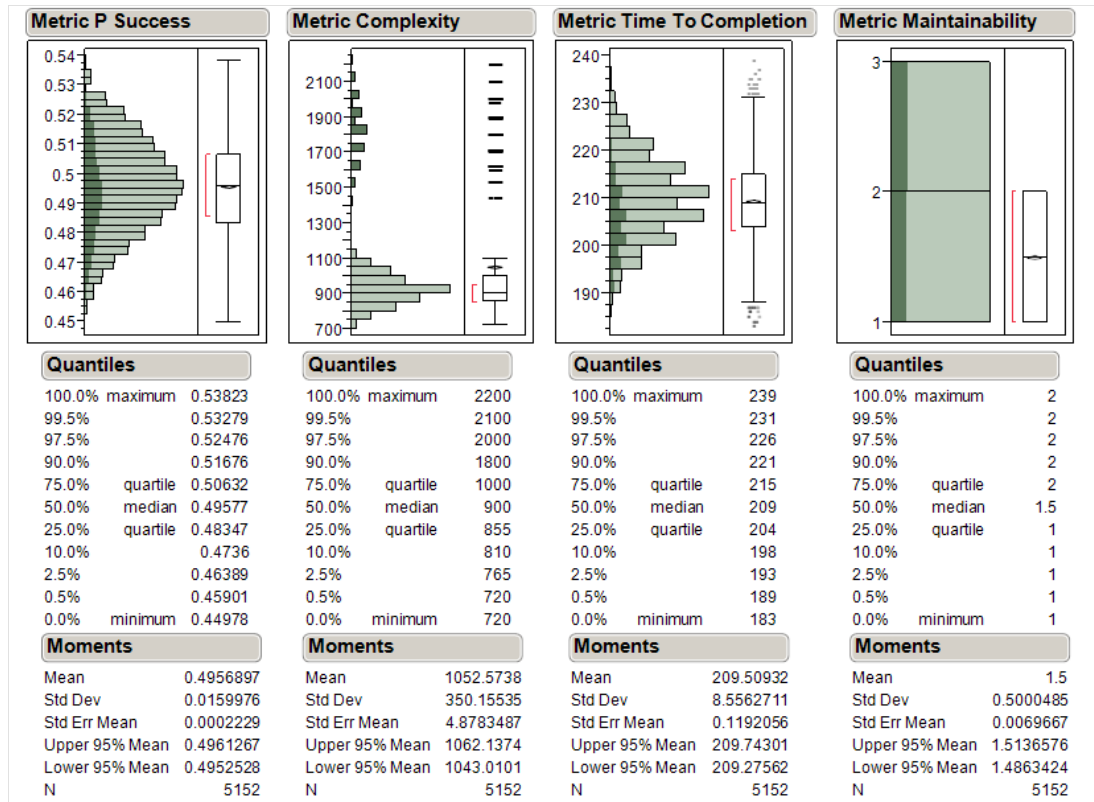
Metric P Success

0.54
0.53
0.52
0.51
0.5
0.49
0.48
0.47
0.46
0.45

Quantiles

| | | |
|---|---|---|
| 100.0% | maximum | 0.53823 |
| 99.5% | | 0.53279 |
| 97.5% | | 0.52476 |
| 90.0% | | 0.51676 |
| 75.0% | quartile | 0.50632 |
| 50.0% | median | 0.49577 |
| 25.0% | quartile | 0.48347 |
| 10.0% | | 0.4736 |
| 2.5% | | 0.46389 |
| 0.5% | | 0.45901 |
| 0.0% | minimum | 0.44978 |

Moments

| | |
|---|---|
| Mean | 0.4956897 |
| Std Dev | 0.0159976 |
| Std Err Mean | 0.0002229 |
| Upper 95% Mean | 0.4961267 |
| Lower 95% Mean | 0.4952528 |
| N | 5152 |

Metric Complexity

2100
1900
1700
1500
1300
1100
900
700

Quantiles

| | | |
|---|---|---|
| 100.0% | maximum | 2200 |
| 99.5% | | 2100 |
| 97.5% | | 2000 |
| 90.0% | | 1800 |
| 75.0% | quartile | 1000 |
| 50.0% | median | 900 |
| 25.0% | quartile | 855 |
| 10.0% | | 810 |
| 2.5% | | 765 |
| 0.5% | | 720 |
| 0.0% | minimum | 720 |

Moments

| | |
|---|---|
| Mean | 1052.5738 |
| Std Dev | 350.15535 |
| Std Err Mean | 4.8783487 |
| Upper 95% Mean | 1062.1374 |
| Lower 95% Mean | 1043.0101 |
| N | 5152 |

Metric Time To Completion

240
230
220
210
200
190

Quantiles

| | | |
|---|---|---|
| 100.0% | maximum | 239 |
| 99.5% | | 231 |
| 97.5% | | 226 |
| 90.0% | | 221 |
| 75.0% | quartile | 215 |
| 50.0% | median | 209 |
| 25.0% | quartile | 204 |
| 10.0% | | 198 |
| 2.5% | | 193 |
| 0.5% | | 189 |
| 0.0% | minimum | 183 |

Moments

| | |
|---|---|
| Mean | 209.50932 |
| Std Dev | 8.5562711 |
| Std Err Mean | 0.1192056 |
| Upper 95% Mean | 209.74301 |
| Lower 95% Mean | 209.27562 |
| N | 5152 |

Metric Maintainability

3
2
1

Quantiles

| | | |
|---|---|---|
| 100.0% | maximum | 2 |
| 99.5% | | 2 |
| 97.5% | | 2 |
| 90.0% | | 2 |
| 75.0% | quartile | 2 |
| 50.0% | median | 1.5 |
| 25.0% | quartile | 1 |
| 10.0% | | 1 |
| 2.5% | | 1 |
| 0.5% | | 1 |
| 0.0% | minimum | 1 |

Moments

| | |
|---|---|
| Mean | 1.5 |
| Std Dev | 0.5000485 |
| Std Err Mean | 0.0069667 |
| Upper 95% Mean | 1.5136576 |
| Lower 95% Mean | 1.4863424 |
| N | 5152 |